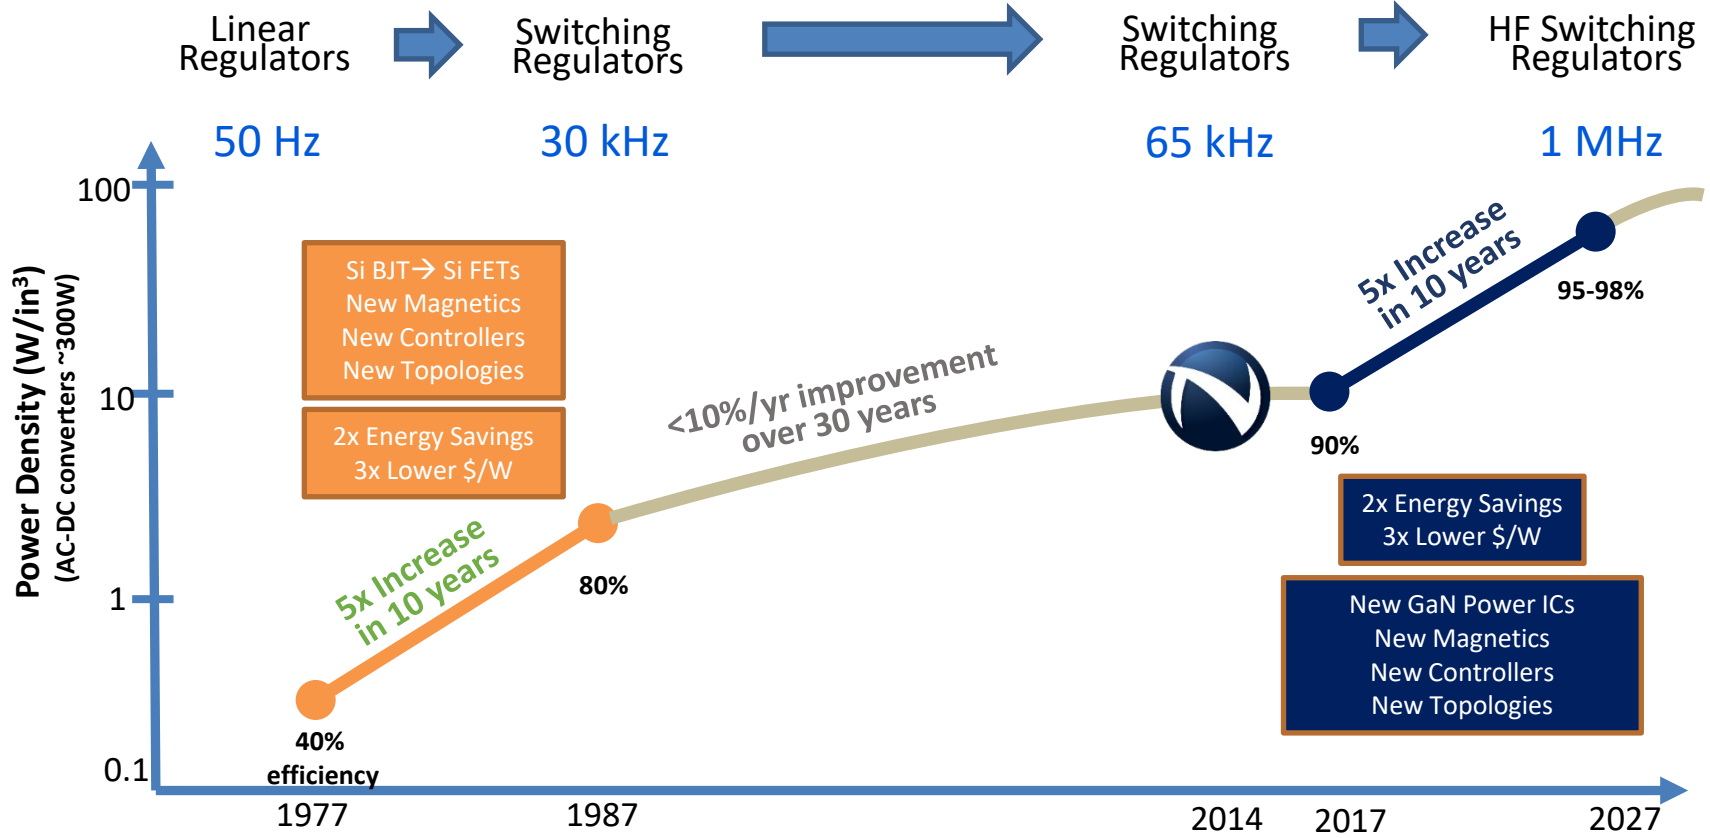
Linear Regulators

Switching Regulators

Switching Regulators

HF Switching Regulators

50 Hz

30 kHz

65 kHz

1 MHz

Power Density (W/in$^3$)
(AC-DC converters ~300W)

100

10

1

0.1

Si BJT→ Si FETs
New Magnetics
New Controllers
New Topologies

2x Energy Savings
3x Lower $/W

<10%/yr improvement over 30 years

5x Increase in 10 years

95-98%

90%

2x Energy Savings
3x Lower $/W

New GaN Power ICs
New Magnetics
New Controllers
New Topologies

5x Increase in 10 years

80%

40% efficiency

1977

1987

2014

2017

2027